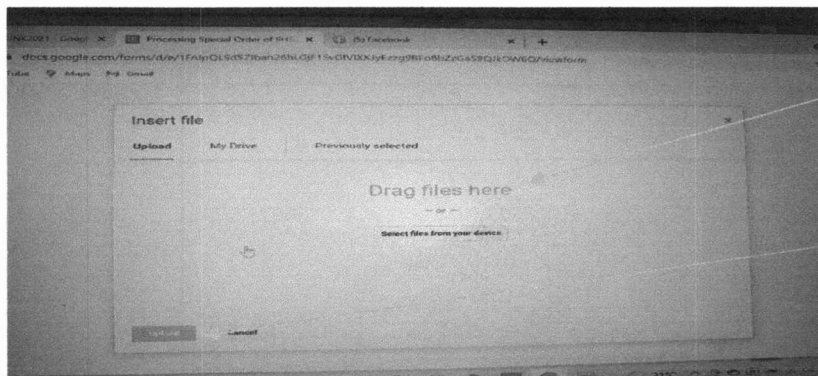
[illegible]2021 - Goog ✕ | Processing Special Order of SH... ✕ | (5) Facebook ✕ | +

docs.google.com/forms/d/e/1FAIpQLSd5Z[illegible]/viewform

Tube Maps Gmail

Insert file

Upload My Drive Previously selected

Drag files here

— or —

Select files from your device

Upload Cancel